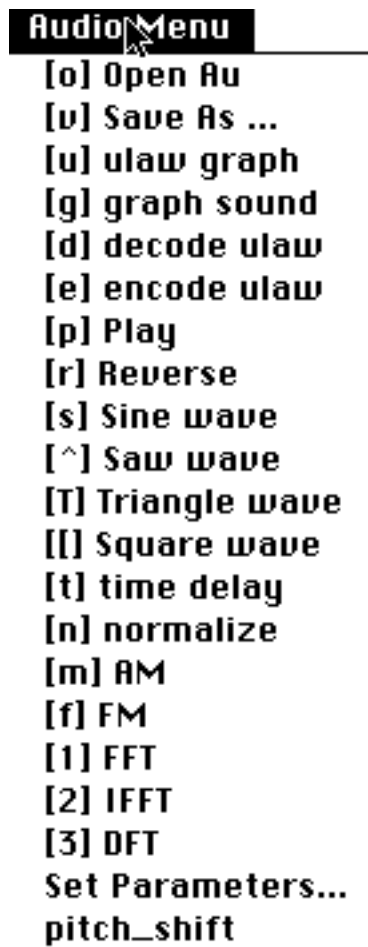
AudioMenu
[o] Open Au
[v] Save As ...
[u] ulaw graph
[g] graph sound
[d] decode ulaw
[e] encode ulaw
[p] Play
[r] Reverse
[s] Sine wave
[^] Saw wave
[T] Triangle wave
[[] Square wave
[t] time delay
[n] normalize
[m] AM
[f] FM
[1] FFT
[2] IFFT
[3] DFT
Set Parameters...
pitch_shift